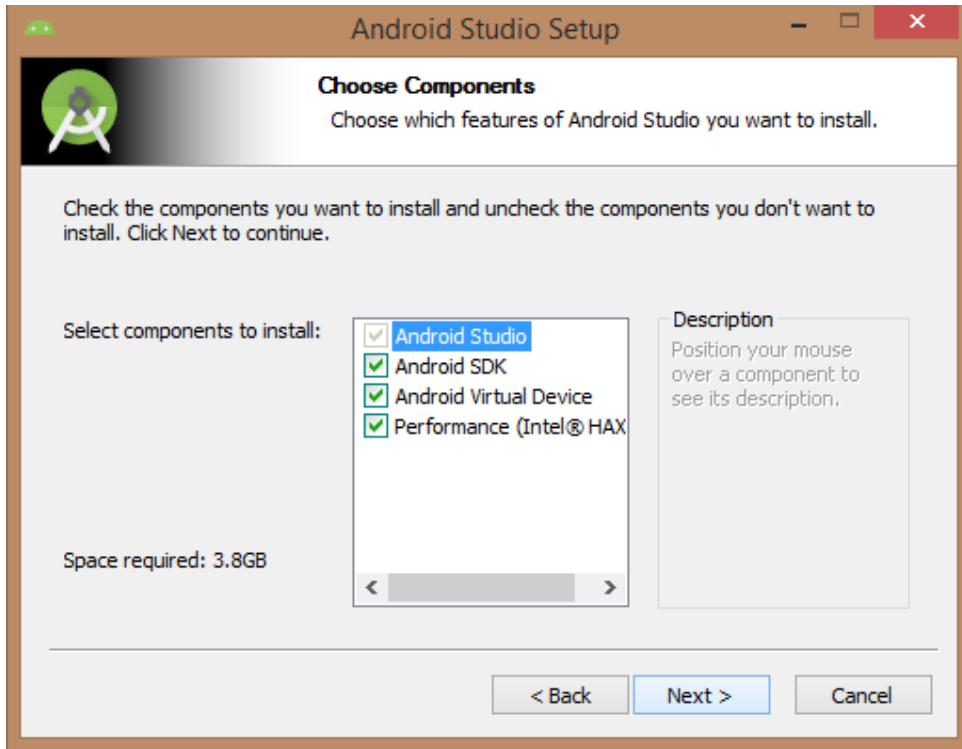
Android Studio Setup

Choose Components

Choose which features of Android Studio you want to install.

Check the components you want to install and uncheck the components you don't want to install. Click Next to continue.

Select components to install:

Android Studio
Android SDK
Android Virtual Device
Performance (Intel® HAX

Description

Position your mouse over a component to see its description.

Space required: 3.8GB

< Back

Next >

Cancel